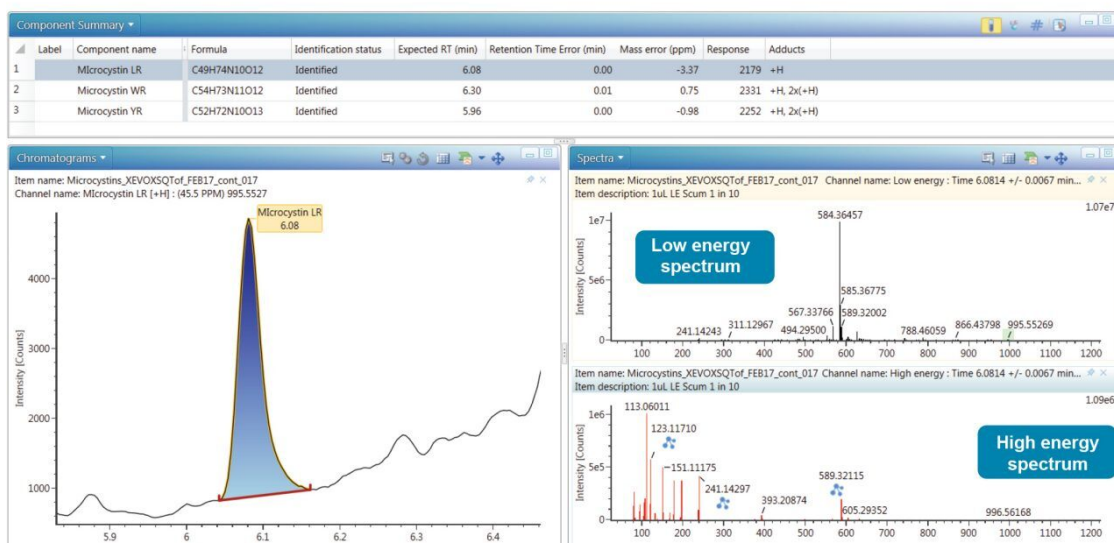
Component Summary ▾

| | Label | Component name | Formula | Identification status | Expected RT (min) | Retention Time Error (min) | Mass error (ppm) | Response | Adducts |
|---|---|---|---|---|---|---|---|---|---|
| 1 | | MIcrocystin LR | C49H74N10O12 | Identified | 6.08 | 0.00 | -3.37 | 2179 | +H |
| 2 | | Microcystin WR | C54H73N11O12 | Identified | 6.30 | 0.01 | 0.75 | 2331 | +H, 2x(+H) |
| 3 | | Microcystin YR | C52H72N10O13 | Identified | 5.96 | 0.00 | -0.98 | 2252 | +H, 2x(+H) |

Chromatograms ▾

Item name: Microcystins_XEVOXSQTof_FEB17_cont_017
Channel name: MIcrocystin LR [+H] : (45.5 PPM) 995.5527

MIcrocystin LR
6.08

Intensity [Counts]
4000
3000
2000
1000
5.9
6
6.1
6.2
6.3
6.4

Spectra ▾

Item name: Microcystins_XEVOXSQTof_FEB17_cont_017 Channel name: Low energy : Time 6.0814 +/- 0.0067 min...
Item description: 1uL LE Scum 1 in 10

1.07e7
Low energy spectrum
Intensity [Counts]
1e7
5e6
0
584.36457
585.36775
567.33766
589.32002
241.14243
311.12967
494.29500
788.46059
866.43798
995.55269
100 200 300 400 500 600 700 800 900 1000 1100 1200

Item name: Microcystins_XEVOXSQTof_FEB17_cont_017 Channel name: High energy : Time 6.0814 +/- 0.0067 min...
Item description: 1uL LE Scum 1 in 10

1.09e6
High energy spectrum
Intensity [Counts]
1e6
5e5
0
113.06011
123.11710
151.11175
241.14297
393.20874
589.32115
605.29352
996.56168
100 200 300 400 500 600 700 800 900 1000 1100 1200